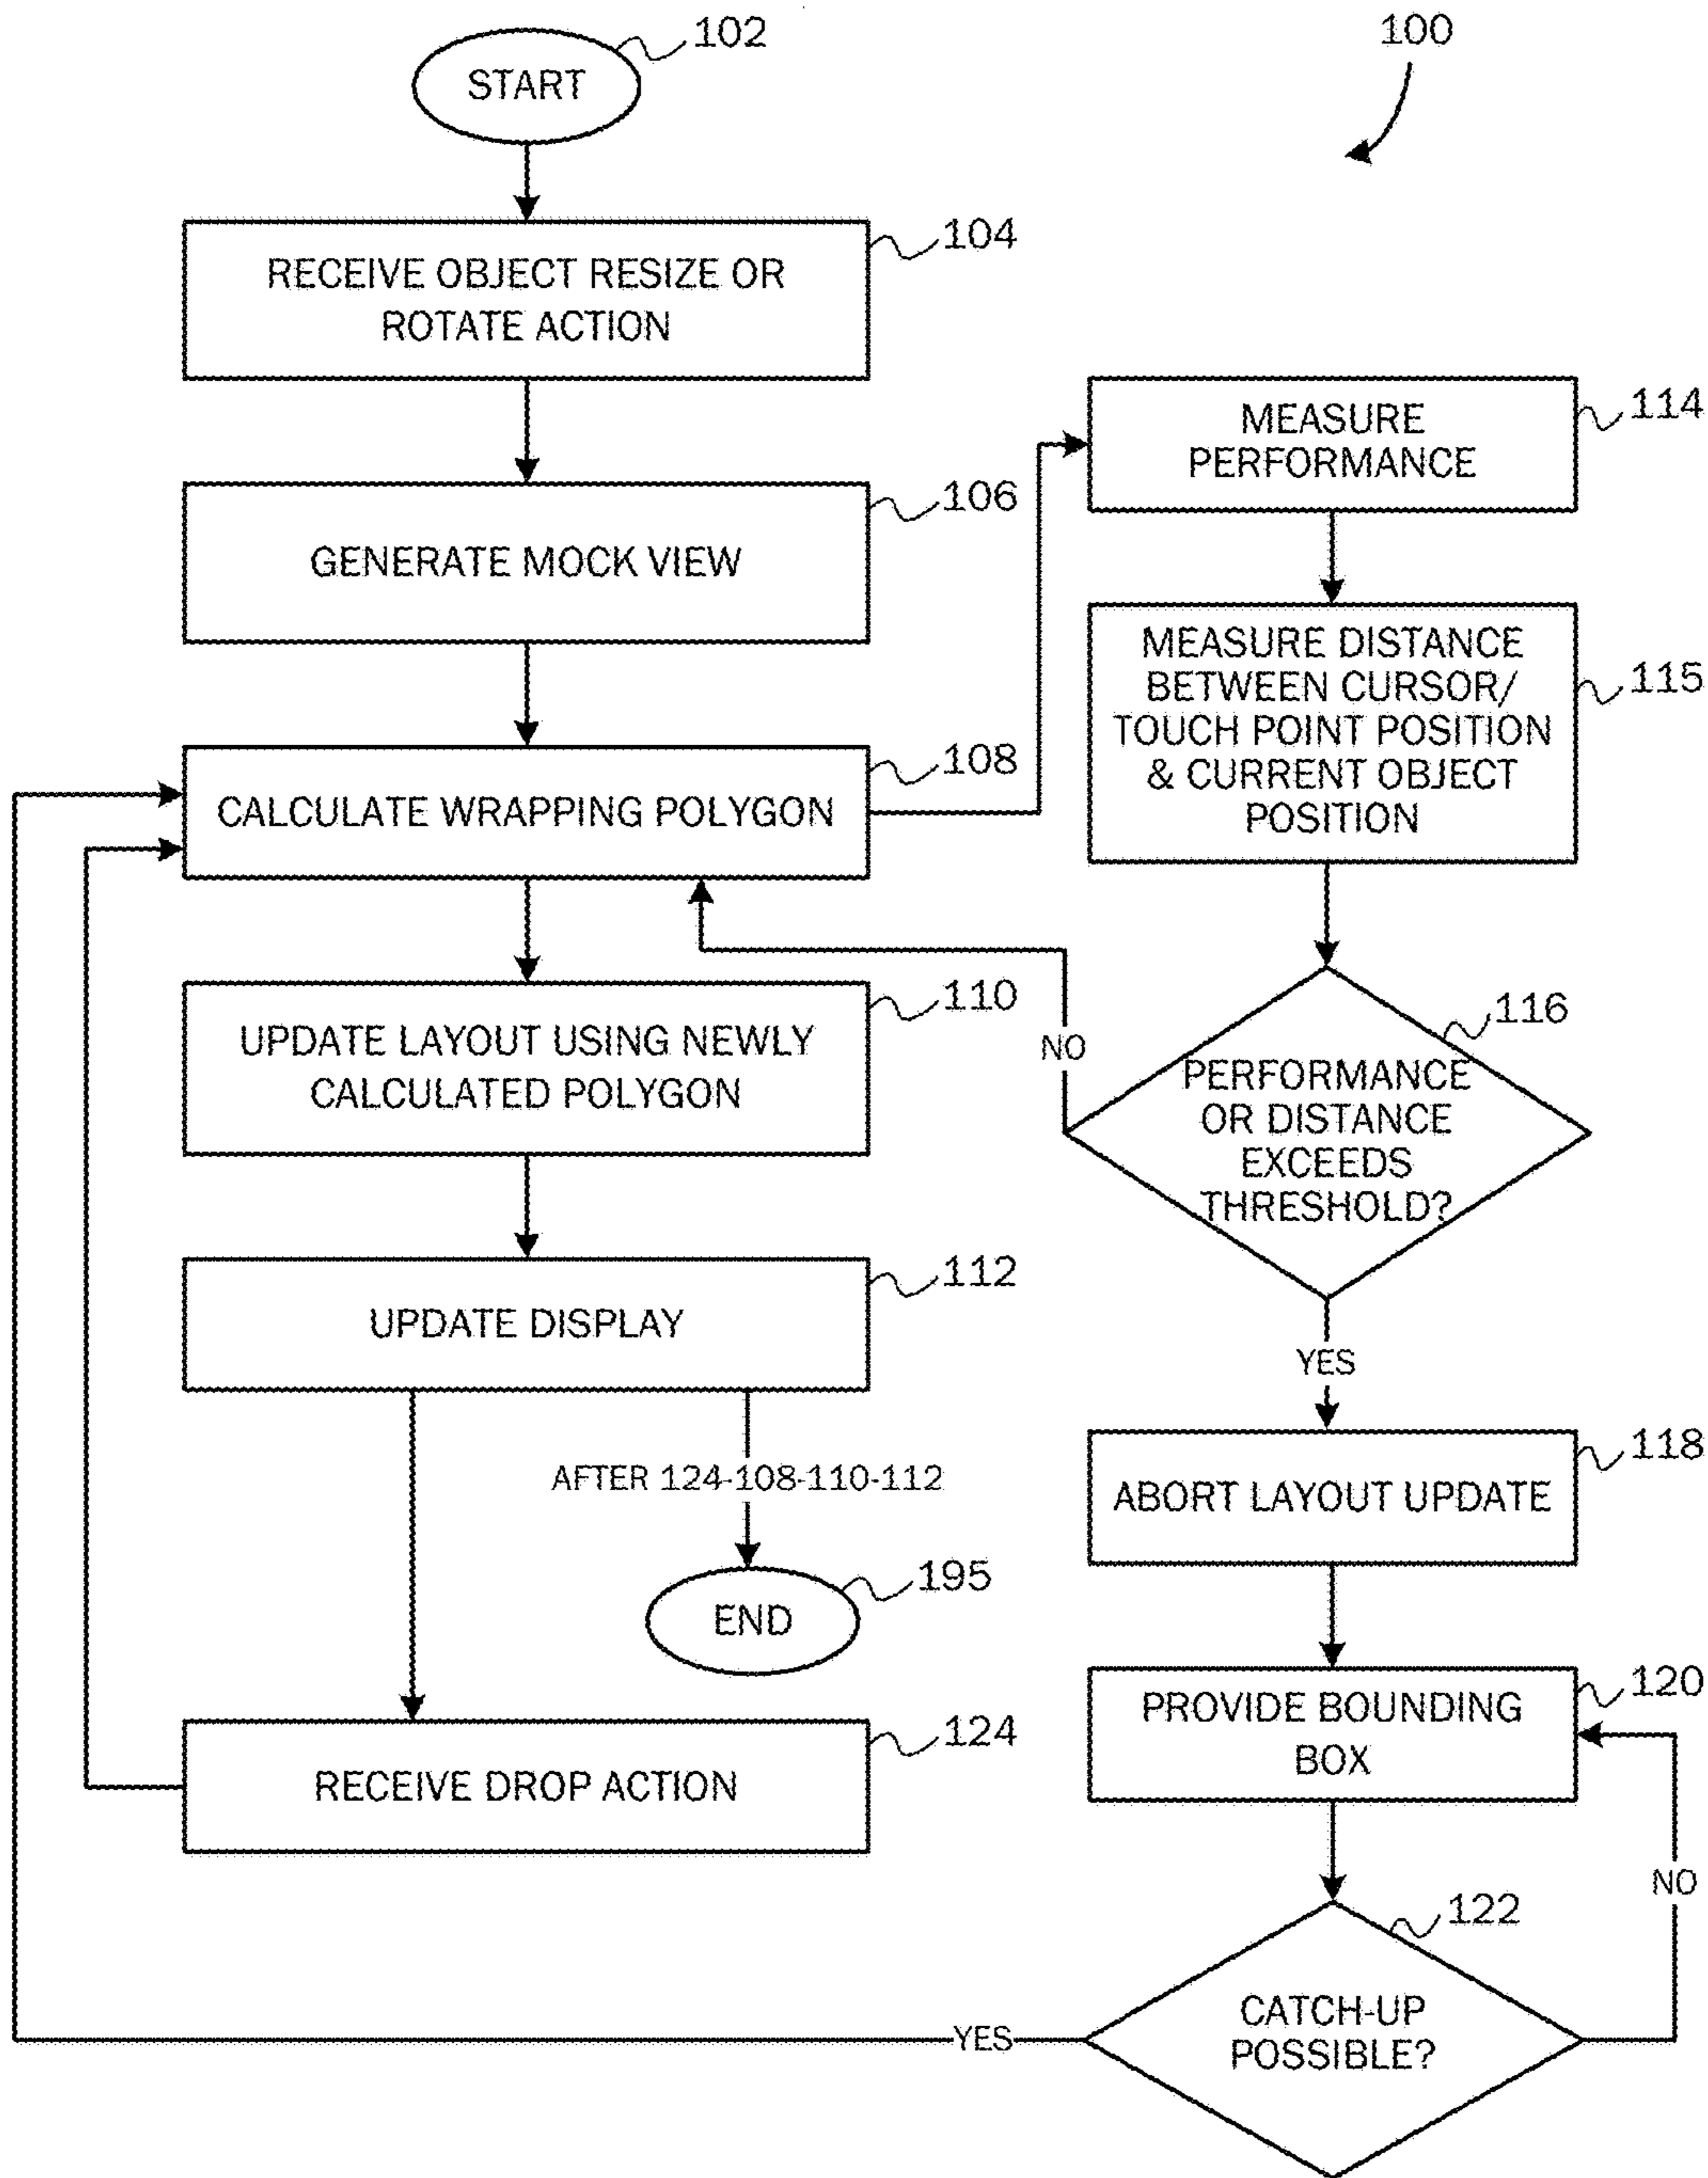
100

START
102

RECEIVE OBJECT RESIZE OR ROTATE ACTION
104

GENERATE MOCK VIEW
106

CALCULATE WRAPPING POLYGON
108

UPDATE LAYOUT USING NEWLY CALCULATED POLYGON
110

UPDATE DISPLAY
112

AFTER 124-108-110-112

END
195

RECEIVE DROP ACTION
124

MEASURE PERFORMANCE
114

MEASURE DISTANCE BETWEEN CURSOR/ TOUCH POINT POSITION & CURRENT OBJECT POSITION
115

NO

PERFORMANCE OR DISTANCE EXCEEDS THRESHOLD?
116

YES

ABORT LAYOUT UPDATE
118

PROVIDE BOUNDING BOX
120

NO

CATCH-UP POSSIBLE?
122

YES